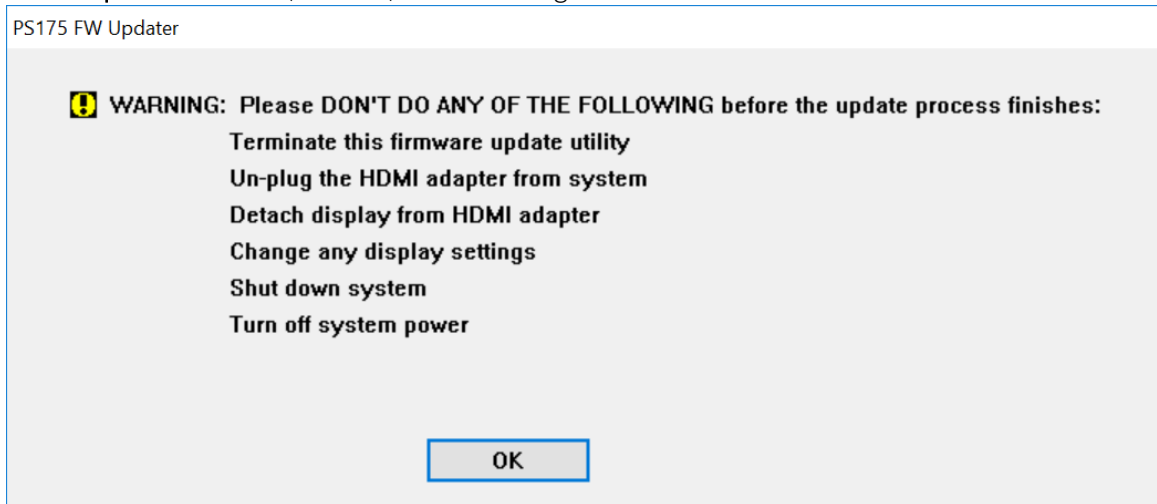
PS175 FW Updater

WARNING: Please DON'T DO ANY OF THE FOLLOWING before the update process finishes:
Terminate this firmware update utility
Un-plug the HDMI adapter from system
Detach display from HDMI adapter
Change any display settings
Shut down system
Turn off system power

OK